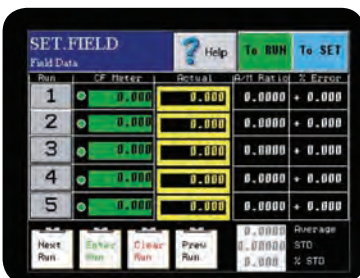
SET.FIELD
Field Data
Help
To RUN
To SET

| Run | CF Meter | Actual | A/M Ratio | % Error |
|---|---|---|---|---|
| 1 | 0.000 | 0.000 | 0.0000 | + 0.000 |
| 2 | 0.000 | 0.000 | 0.0000 | + 0.000 |
| 3 | 0.000 | 0.000 | 0.0000 | + 0.000 |
| 4 | 0.000 | 0.000 | 0.0000 | + 0.000 |
| 5 | 0.000 | 0.000 | 0.0000 | + 0.000 |

Next Run
Enter Run
Clear Run
Prev Run

0.0000 Average
0.00000 STD
0.000 % STD